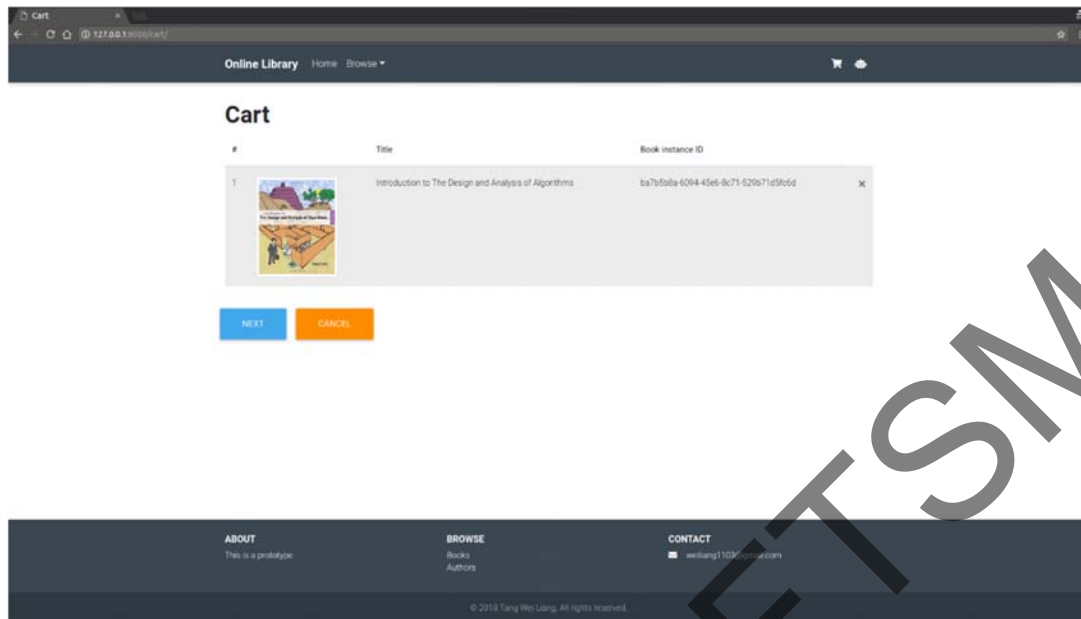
Cart

127.0.0.1:8000/cart/

Online Library Home Browse ▾

Cart

| # | | Title | Book instance ID | |
|---|---|---|---|---|
| 1 | | Introduction to The Design and Analysis of Algorithms | ba7b5b8a-6094-45e6-8c71-529b71d5fc6d | × |

NEXT CANCEL

ABOUT
This is a prototype

BROWSE
Books
Authors

CONTACT
weiliang1103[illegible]com

© 2018 Tang Wei Liang. All rights reserved.

ETSM